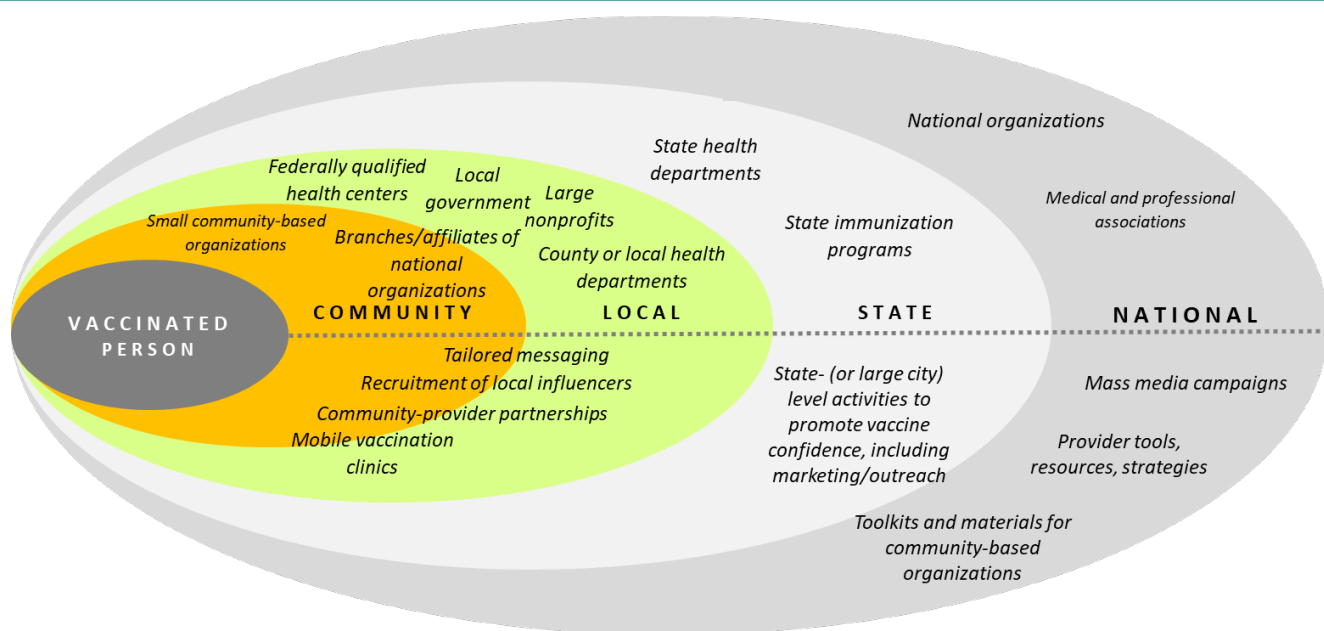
National organizations

Medical and professional associations

State health departments

State immunization programs

Federally qualified health centers

Local government

Large nonprofits

Small community-based organizations

Branches/affiliates of national organizations

County or local health departments

VACCINATED PERSON

COMMUNITY

LOCAL

STATE

NATIONAL

Tailored messaging

Recruitment of local influencers

Community-provider partnerships

Mobile vaccination clinics

State- (or large city) level activities to promote vaccine confidence, including marketing/outreach

Mass media campaigns

Provider tools, resources, strategies

Toolkits and materials for community-based organizations